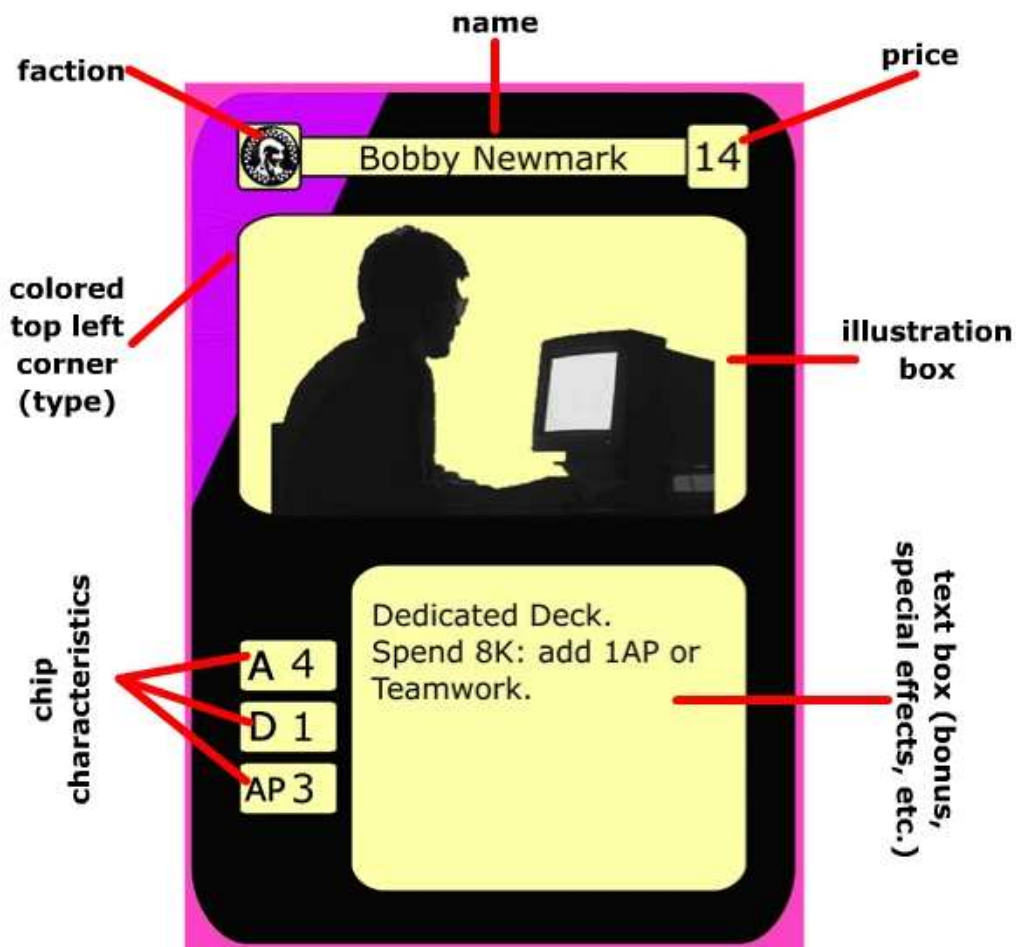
name

faction

price

Bobby Newmark

14

colored top left corner (type)

illustration box

chip characteristics

A 4

D 1

AP 3

Dedicated Deck.
Spend 8K: add 1AP or Teamwork.

text box (bonus, special effects, etc.)